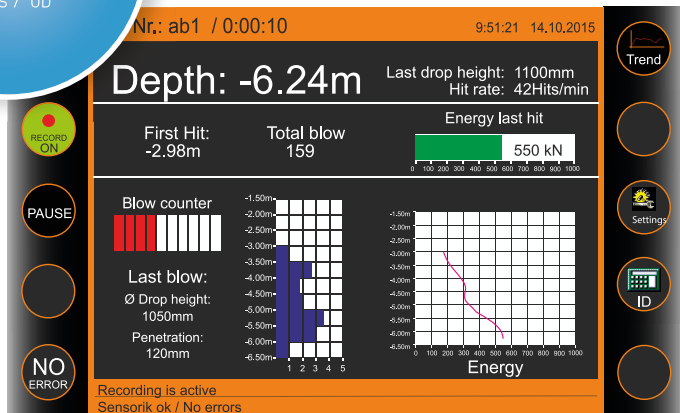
S / UD

Nr.: ab1 / 0:00:10

9:51:21 14.10.2015

Trend

Depth: -6.24m

Last drop height: 1100mm
Hit rate: 42Hits/min

RECORD ON

First Hit:
-2.98m

Total blow
159

Energy last hit

550 kN

0 100 200 300 400 500 600 700 800 900 1000

PAUSE

Settings

Blow counter

Last blow:
Ø Drop height:
1050mm

Penetration:
120mm

-1.50m
-2.00m
-2.50m
-3.00m
-3.50m
-4.00m
-4.50m
-5.00m
-5.50m
-6.00m
-6.50m

1 2 3 4 5

-1.50m
-2.00m
-2.50m
-3.00m
-3.50m
-4.00m
-4.50m
-5.00m
-5.50m
-6.00m
-6.50m

0 100 200 300 400 500 600 700 800 900 1000

Energy

ID

NO ERROR

Recording is active
Sensorik ok / No errors